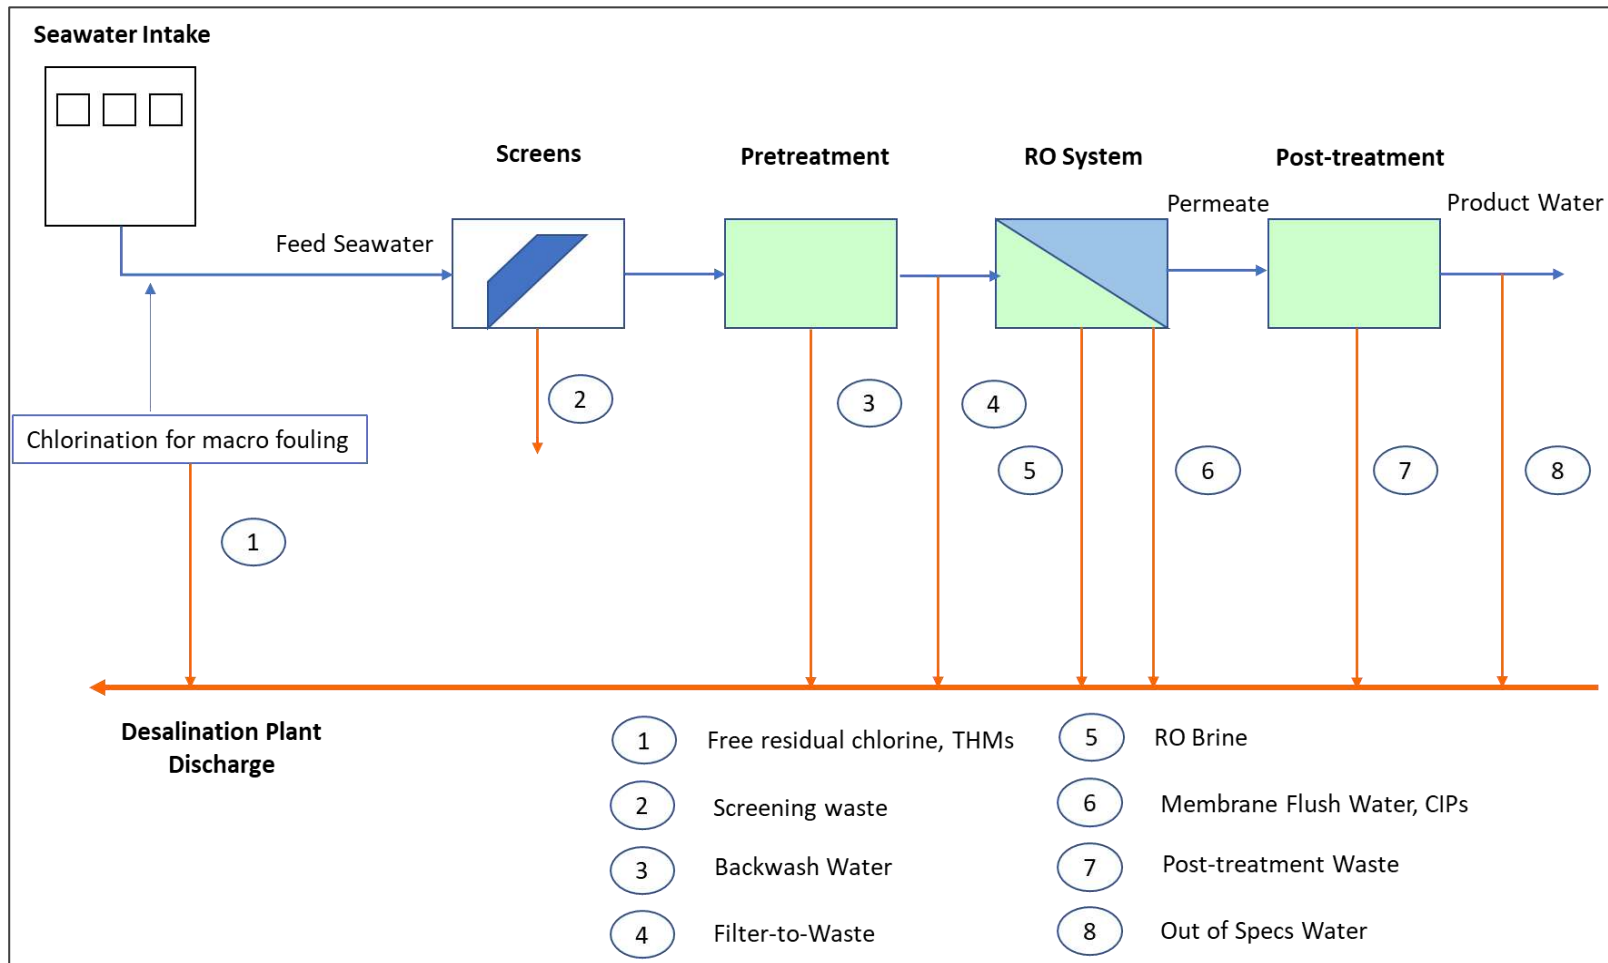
Seawater Intake

Screens

Pretreatment

RO System

Post-treatment

Feed Seawater

Permeate

Product Water

Chlorination for macro fouling

2

3

4

5

6

7

8

1

Desalination Plant Discharge

| | | | |
|---|---|---|---|
| 1 | Free residual chlorine, THMs | 5 | RO Brine |
| 2 | Screening waste | 6 | Membrane Flush Water, CIPs |
| 3 | Backwash Water | 7 | Post-treatment Waste |
| 4 | Filter-to-Waste | 8 | Out of Specs Water |